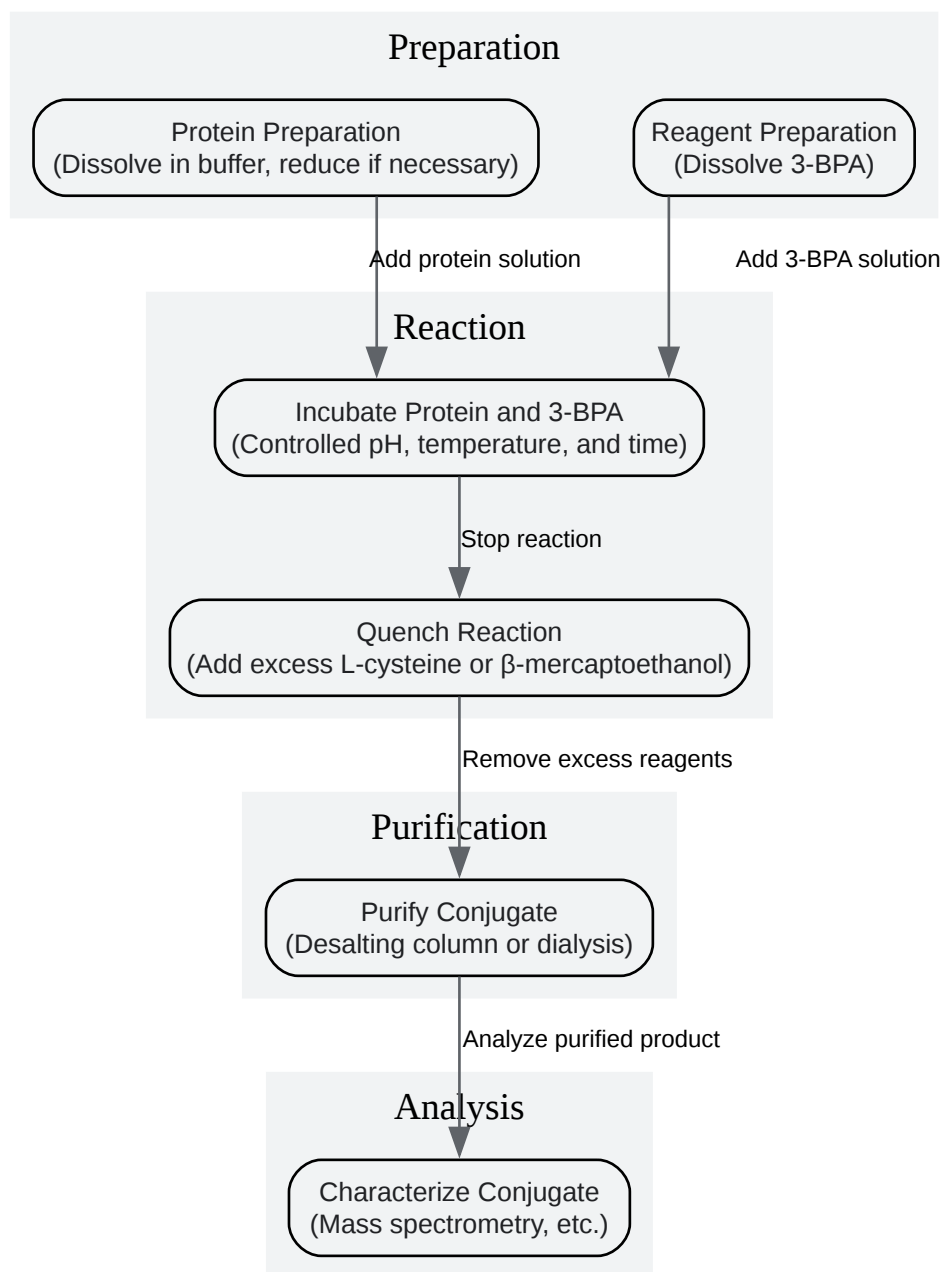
Preparation

Protein Preparation
(Dissolve in buffer, reduce if necessary)

Reagent Preparation
(Dissolve 3-BPA)

Add protein solution

Add 3-BPA solution

Reaction

Incubate Protein and 3-BPA
(Controlled pH, temperature, and time)

Stop reaction

Quench Reaction
(Add excess L-cysteine or β-mercaptoethanol)

Remove excess reagents

Purification

Purify Conjugate
(Desalting column or dialysis)

Analyze purified product

Analysis

Characterize Conjugate
(Mass spectrometry, etc.)